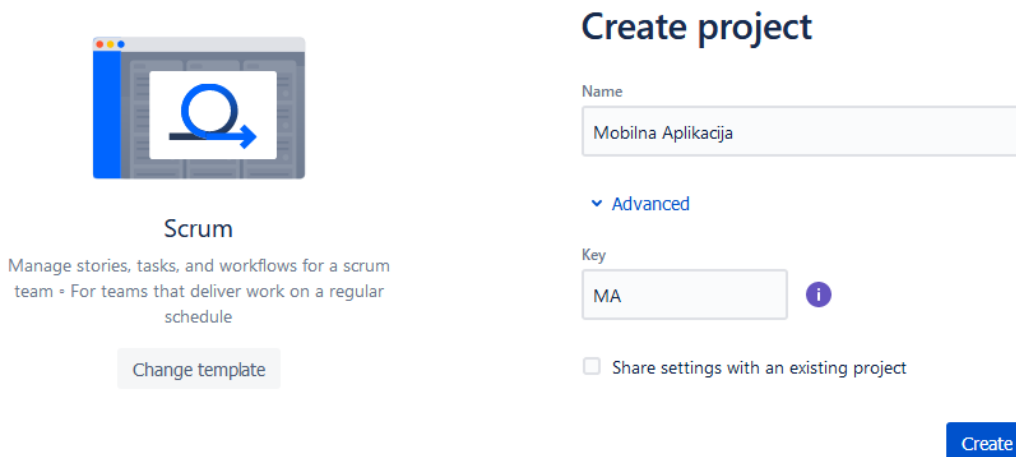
Scrum

Manage stories, tasks, and workflows for a scrum team • For teams that deliver work on a regular schedule

Change template

Create project

Name

Mobilna Aplikacija

Advanced

Key

MA

i

Share settings with an existing project

Create